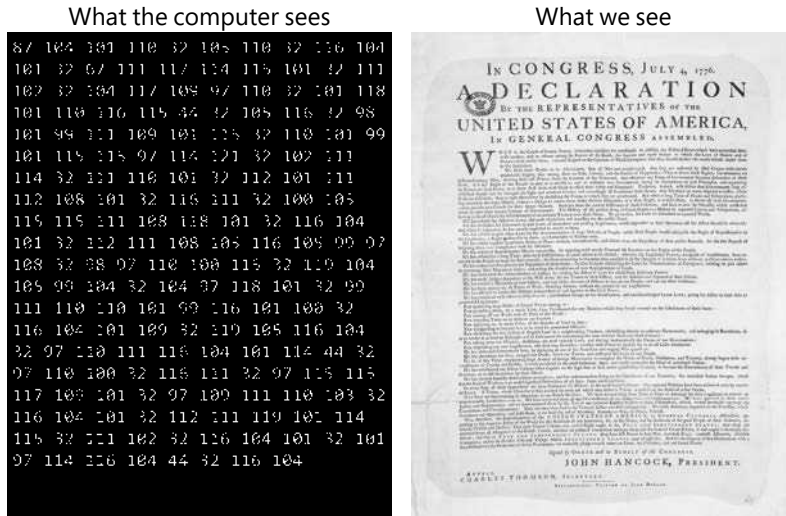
What the computer sees

87 104 101 110 32 105 110 32 116 104 101 32 67 111 117 114 115 101 32 111 102 32 104 117 109 97 110 32 101 118 101 110 116 115 44 32 105 116 32 98 101 99 111 109 101 115 32 110 101 99 101 115 115 97 114 121 32 102 111 114 32 111 110 101 32 112 101 111 112 108 101 32 116 111 32 100 105 115 115 111 108 118 101 32 116 104 101 32 112 111 108 105 116 105 99 97 108 32 98 97 110 100 115 32 119 104 105 99 104 32 104 97 118 101 32 99 111 110 110 101 99 116 101 100 32 116 104 101 109 32 119 105 116 104 32 97 110 111 116 104 101 114 44 32 97 110 100 32 116 111 32 97 115 115 117 109 101 32 97 109 111 110 103 32 116 104 101 32 112 111 119 101 114 115 32 111 102 32 116 104 101 32 101 97 114 116 104 44 32 116 104

What we see

IN CONGRESS, JULY 4, 1776.
A DECLARATION
BY THE REPRESENTATIVES OF THE
UNITED STATES OF AMERICA,
IN GENERAL CONGRESS ASSEMBLED.

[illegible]

JOHN HANCOCK, PRESIDENT.

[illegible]
CHARLES THOMSON, SECRETARY.
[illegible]